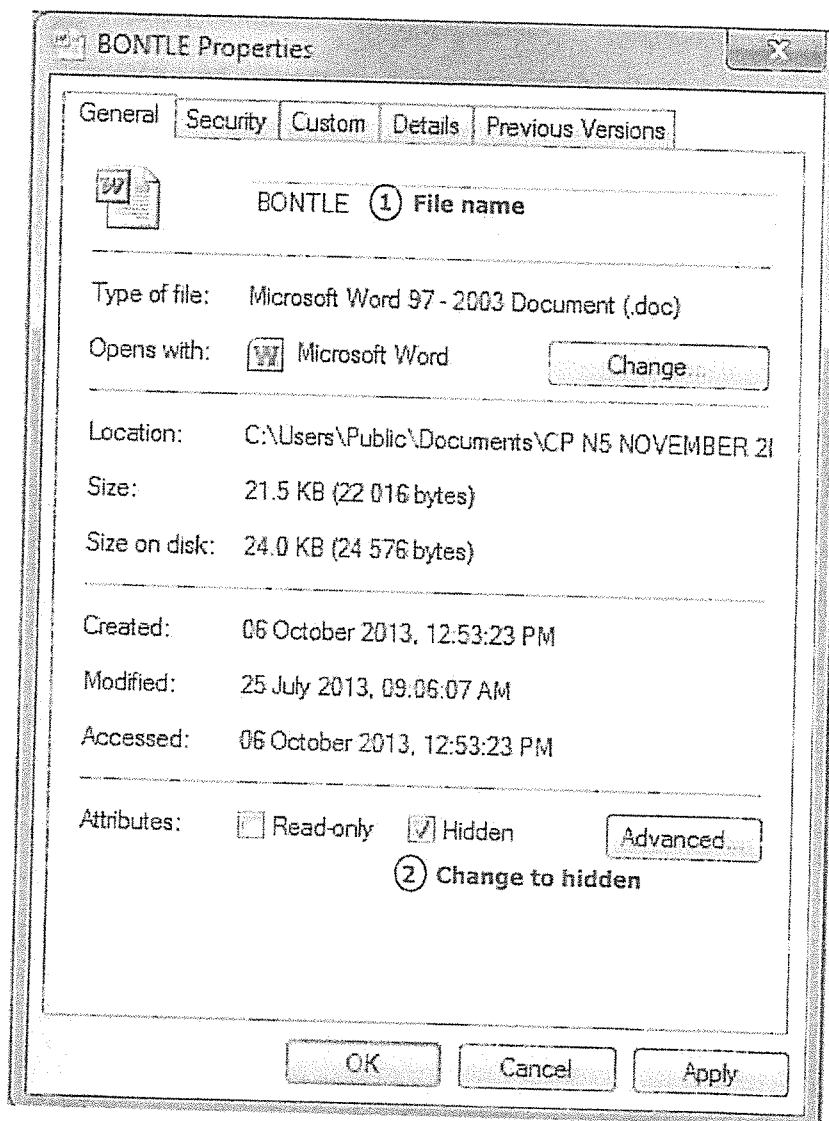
BONTLE Properties

X

General | Security | Custom | Details | Previous Versions

BONTLE ① File name

Type of file: Microsoft Word 97 - 2003 Document (.doc)

Opens with: Microsoft Word Change...

Location: C:\Users\Public\Documents\CP N5 NOVEMBER 2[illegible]

Size: 21.5 KB (22 016 bytes)

Size on disk: 24.0 KB (24 576 bytes)

Created: 06 October 2013, 12:53:23 PM

Modified: 25 July 2013, 09:06:07 AM

Accessed: 06 October 2013, 12:53:23 PM

Attributes: Read-only Hidden Advanced...

② Change to hidden

OK Cancel Apply